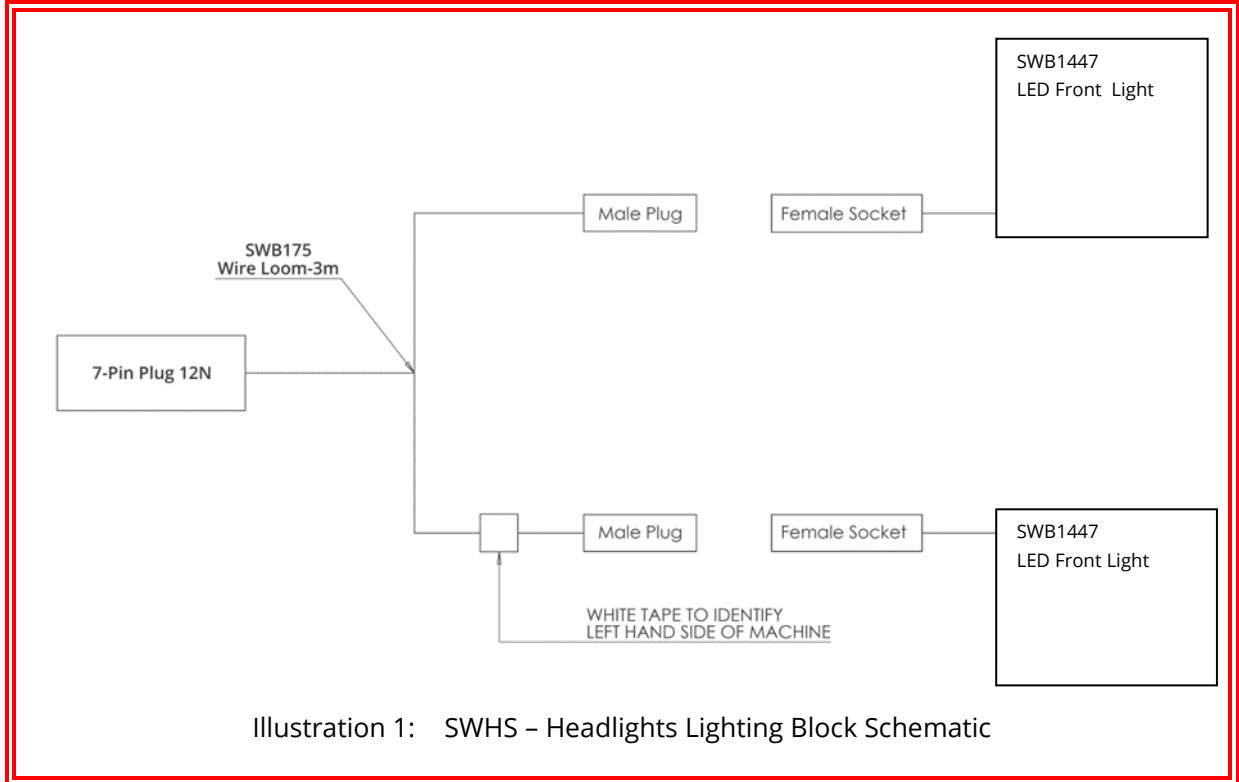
SWB1447
LED Front Light

SWB175
Wire Loom-3m

Male Plug

Female Socket

7-Pin Plug 12N

Male Plug

Female Socket

SWB1447
LED Front Light

WHITE TAPE TO IDENTIFY
LEFT HAND SIDE OF MACHINE

Illustration 1: SWHS – Headlights Lighting Block Schematic